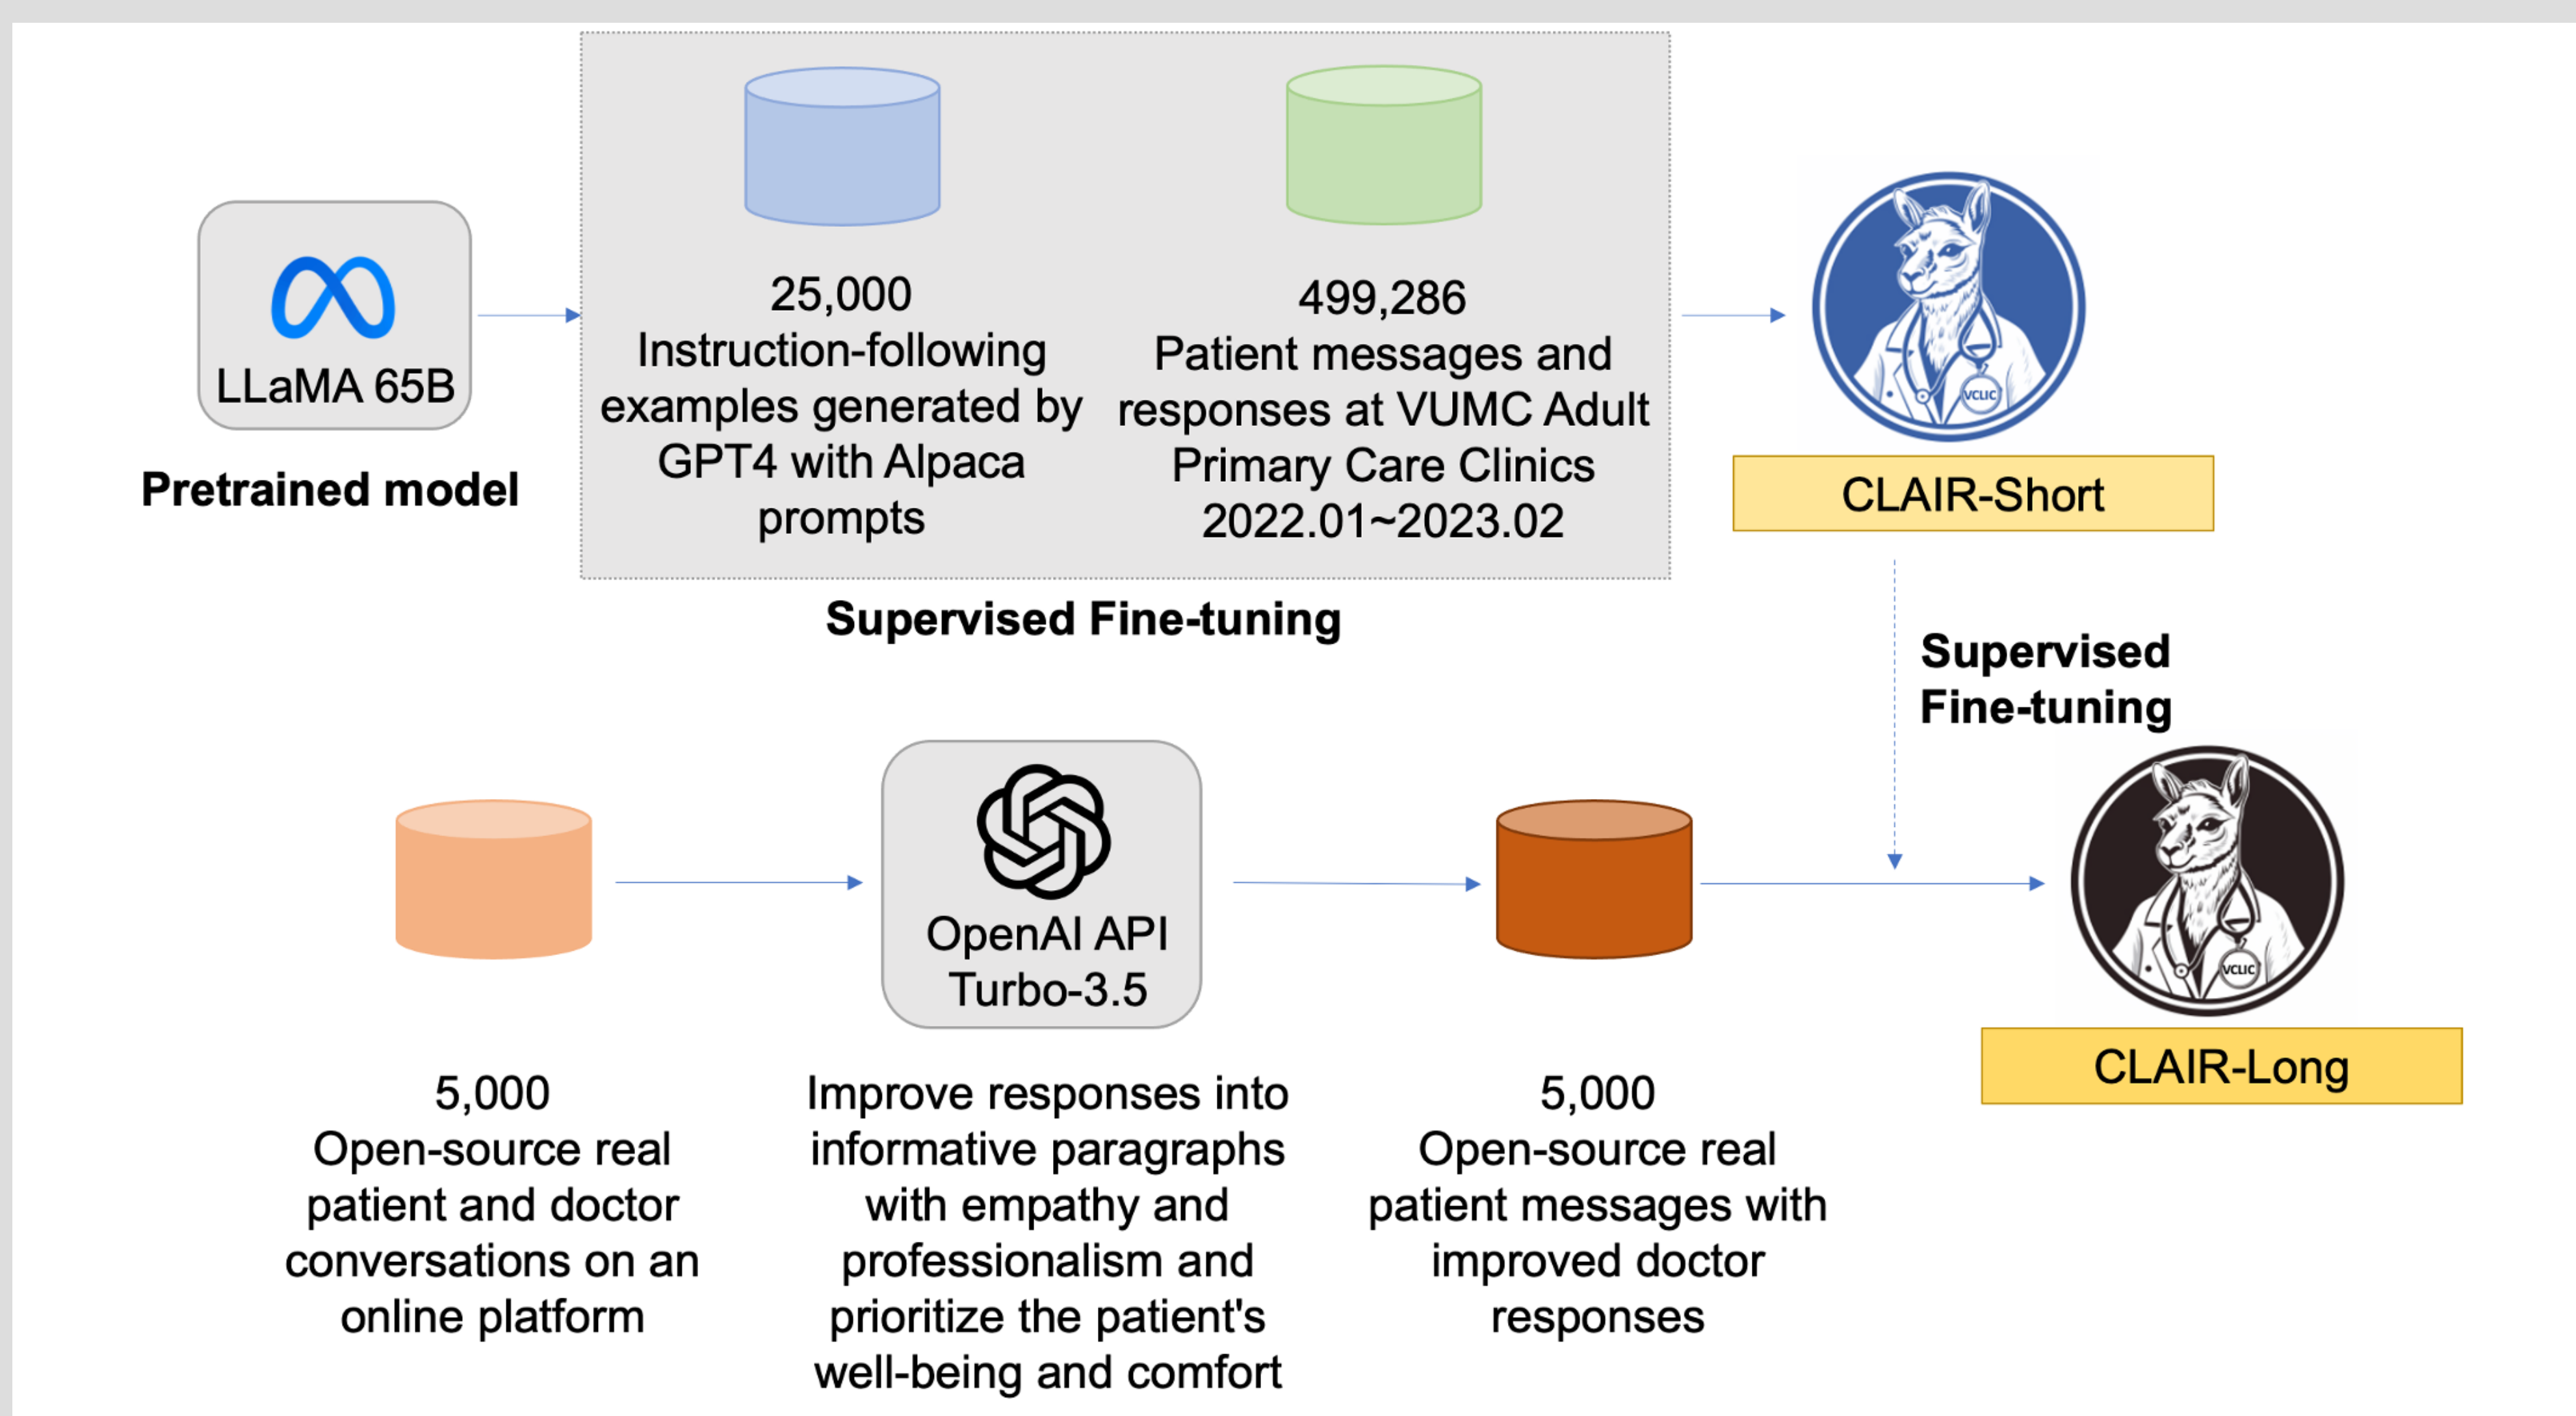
LLaMA 65B

Pretrained model

25,000
Instruction-following examples generated by GPT4 with Alpaca prompts

499,286
Patient messages and responses at VUMC Adult Primary Care Clinics 2022.01~2023.02

Supervised Fine-tuning

VCLIC

CLAIR-Short

Supervised Fine-tuning

5,000
Open-source real patient and doctor conversations on an online platform

OpenAI API Turbo-3.5

Improve responses into informative paragraphs with empathy and professionalism and prioritize the patient's well-being and comfort

5,000
Open-source real patient messages with improved doctor responses

VCLIC

CLAIR-Long